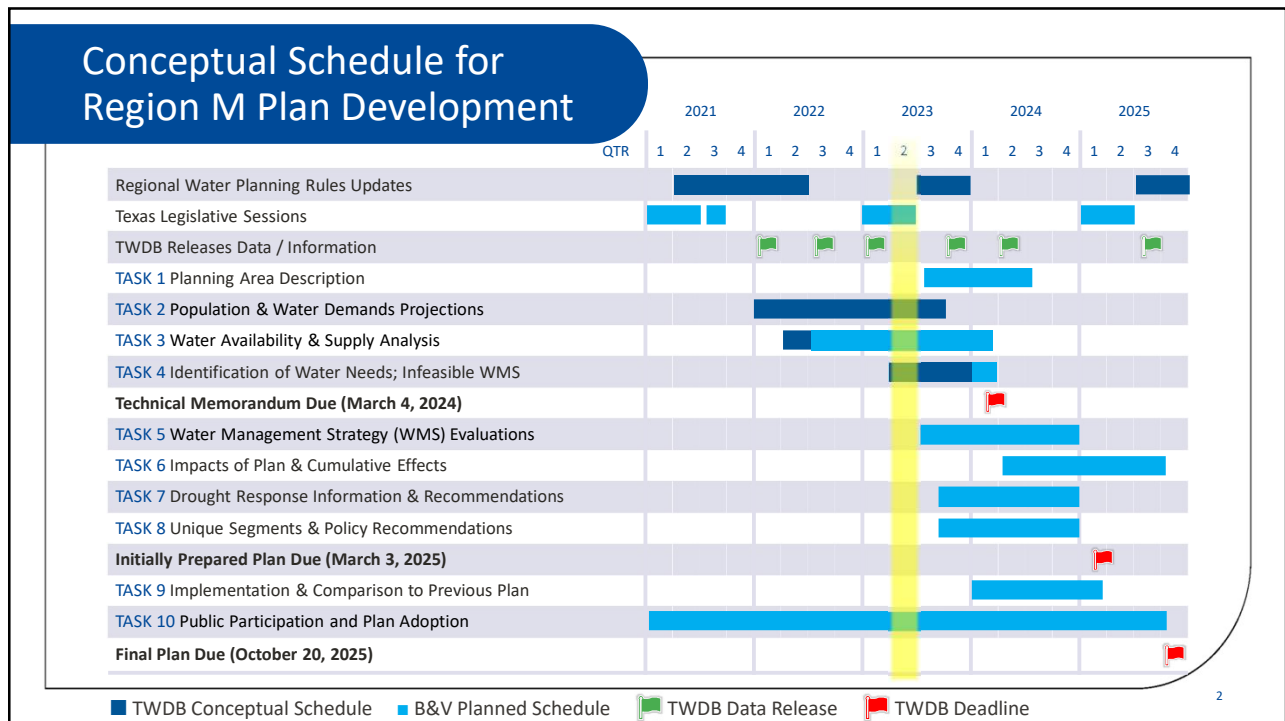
Conceptual Schedule for Region M Plan Development

| QTR | 2021 1 | 2 | 3 | 4 | 2022 1 | 2 | 3 | 4 | 2023 1 | 2 | 3 | 4 | 2024 1 | 2 | 3 | 4 | 2025 1 | 2 | 3 | 4 |
|---|---|---|---|---|---|---|---|---|---|---|---|---|---|---|---|---|---|---|---|---|
| Regional Water Planning Rules Updates | | | | | | | | | | | | | | | | | | | | |
| Texas Legislative Sessions | | | | | | | | | | | | | | | | | | | | |
| TWDB Releases Data / Information | | | | | | | | | | | | | | | | | | | | |
| TASK 1 Planning Area Description | | | | | | | | | | | | | | | | | | | | |
| TASK 2 Population & Water Demands Projections | | | | | | | | | | | | | | | | | | | | |
| TASK 3 Water Availability & Supply Analysis | | | | | | | | | | | | | | | | | | | | |
| TASK 4 Identification of Water Needs; Infeasible WMS | | | | | | | | | | | | | | | | | | | | |
| **Technical Memorandum Due (March 4, 2024)** | | | | | | | | | | | | | | | | | | | | |
| TASK 5 Water Management Strategy (WMS) Evaluations | | | | | | | | | | | | | | | | | | | | |
| TASK 6 Impacts of Plan & Cumulative Effects | | | | | | | | | | | | | | | | | | | | |
| TASK 7 Drought Response Information & Recommendations | | | | | | | | | | | | | | | | | | | | |
| TASK 8 Unique Segments & Policy Recommendations | | | | | | | | | | | | | | | | | | | | |
| **Initially Prepared Plan Due (March 3, 2025)** | | | | | | | | | | | | | | | | | | | | |
| TASK 9 Implementation & Comparison to Previous Plan | | | | | | | | | | | | | | | | | | | | |
| TASK 10 Public Participation and Plan Adoption | | | | | | | | | | | | | | | | | | | | |
| **Final Plan Due (October 20, 2025)** | | | | | | | | | | | | | | | | | | | | |

TWDB Conceptual Schedule B&V Planned Schedule TWDB Data Release TWDB Deadline

2